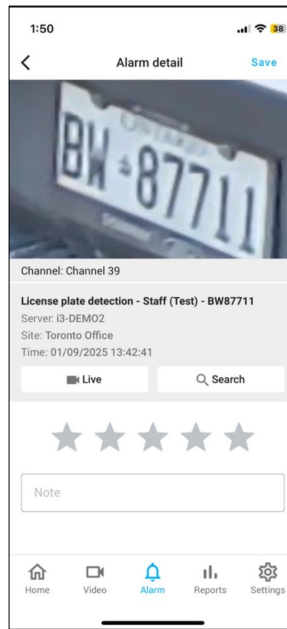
1:50
38

<
Alarm detail
Save

Ontario
BW 87711

Channel: Channel 39

License plate detection - Staff (Test) - BW87711
Server: i3-DEMO2
Site: Toronto Office
Time: 01/09/2025 13:42:41

Live
Search

Note

Home
Video
Alarm
Reports
Settings